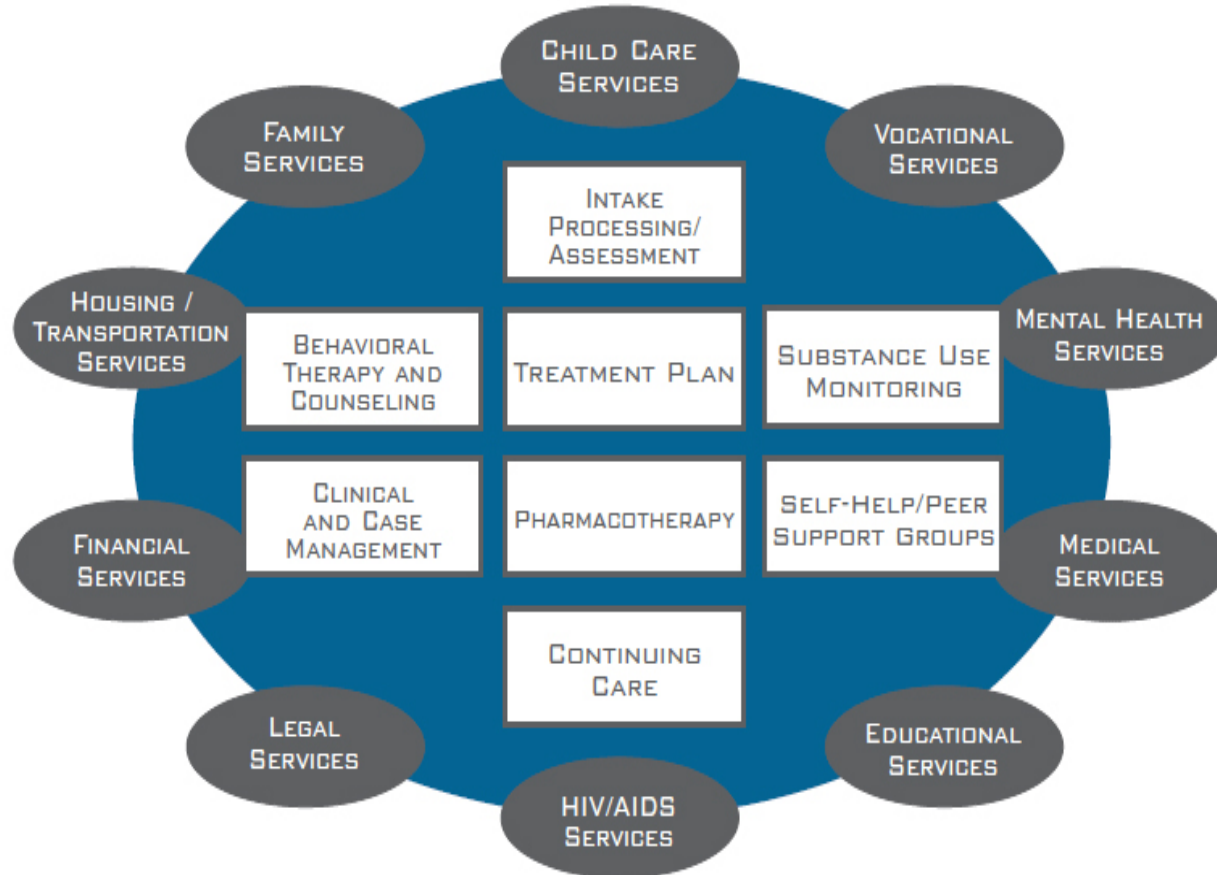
Child Care Services

Family Services

Vocational Services

Intake Processing/ Assessment

Housing / Transportation Services

Behavioral Therapy and Counseling

Treatment Plan

Substance Use Monitoring

Mental Health Services

Clinical and Case Management

Pharmacotherapy

Self-Help/Peer Support Groups

Financial Services

Medical Services

Continuing Care

Legal Services

Educational Services

HIV/AIDS Services